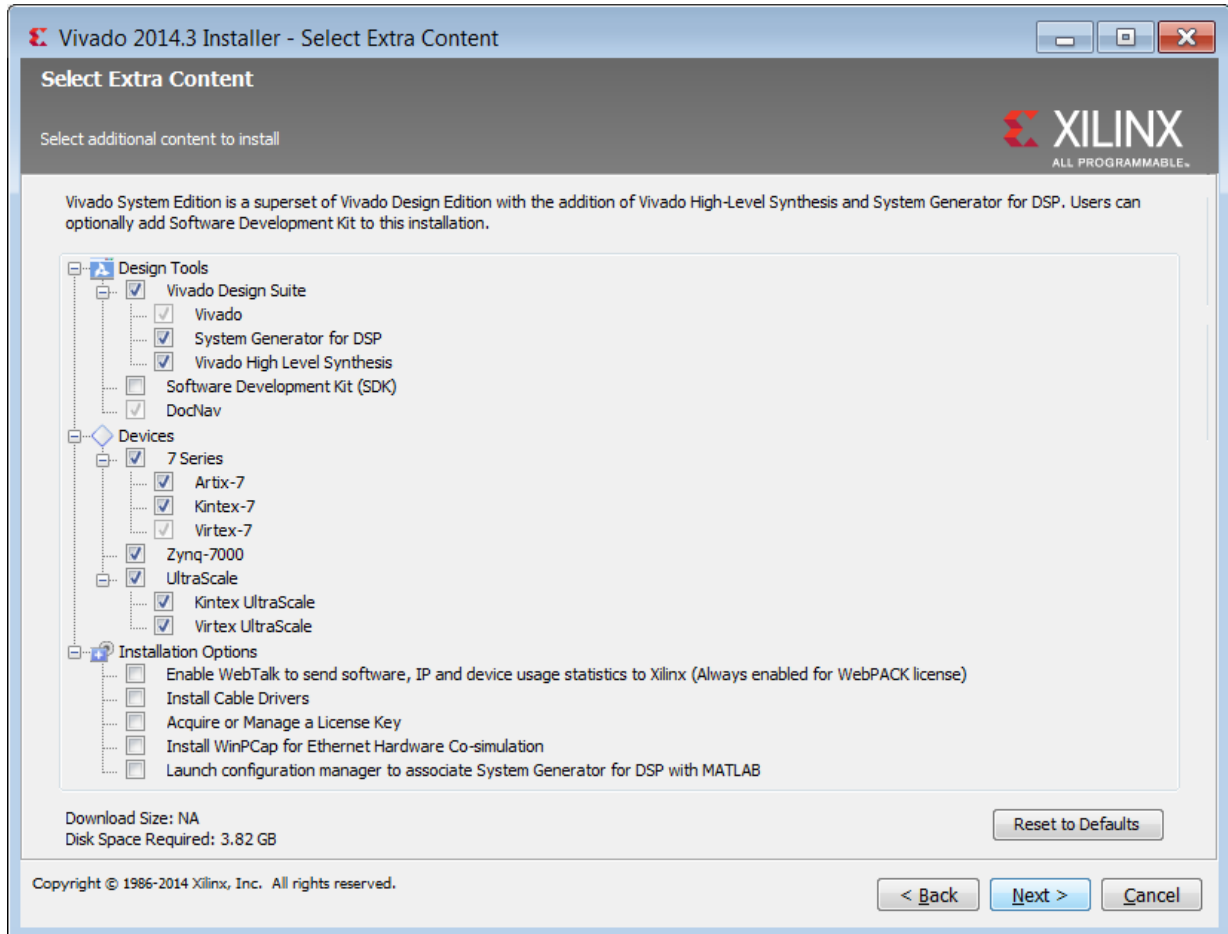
Vivado 2014.3 Installer - Select Extra Content

Select Extra Content

Select additional content to install

XILINX
ALL PROGRAMMABLE.

Vivado System Edition is a superset of Vivado Design Edition with the addition of Vivado High-Level Synthesis and System Generator for DSP. Users can optionally add Software Development Kit to this installation.

Design Tools
Vivado Design Suite
Vivado
System Generator for DSP
Vivado High Level Synthesis
Software Development Kit (SDK)
DocNav
Devices
7 Series
Artix-7
Kintex-7
Virtex-7
Zynq-7000
UltraScale
Kintex UltraScale
Virtex UltraScale
Installation Options
Enable WebTalk to send software, IP and device usage statistics to Xilinx (Always enabled for WebPACK license)
Install Cable Drivers
Acquire or Manage a License Key
Install WinPCap for Ethernet Hardware Co-simulation
Launch configuration manager to associate System Generator for DSP with MATLAB

Download Size: NA
Disk Space Required: 3.82 GB

Reset to Defaults

Copyright © 1986-2014 Xilinx, Inc. All rights reserved.

< Back
Next >
Cancel